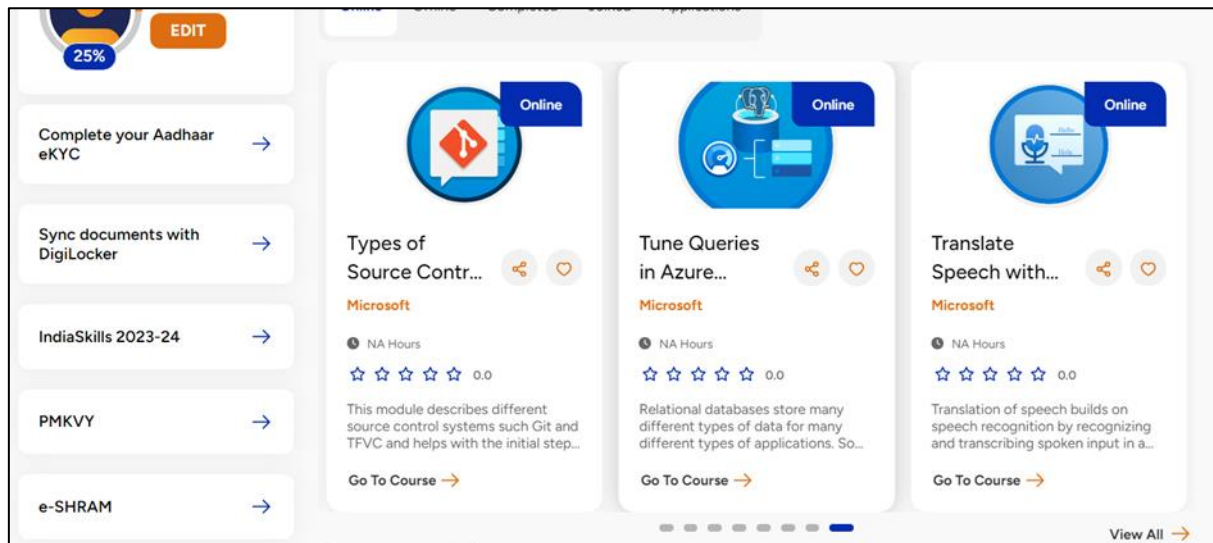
EDIT
25%

Complete your Aadhaar eKYC →

Sync documents with DigiLocker →

IndiaSkills 2023-24 →

PMKVY →

e-SHRAM →

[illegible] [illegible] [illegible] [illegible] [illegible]

Online
Types of Source Contr...
Microsoft
NA Hours
☆☆☆☆☆ 0.0
This module describes different source control systems such Git and TFVC and helps with the initial step...
Go To Course →

Online
Tune Queries in Azure...
Microsoft
NA Hours
☆☆☆☆☆ 0.0
Relational databases store many different types of data for many different types of applications. So...
Go To Course →

Online
Translate Speech with...
Microsoft
NA Hours
☆☆☆☆☆ 0.0
Translation of speech builds on speech recognition by recognizing and transcribing spoken input in a...
Go To Course →

View All →